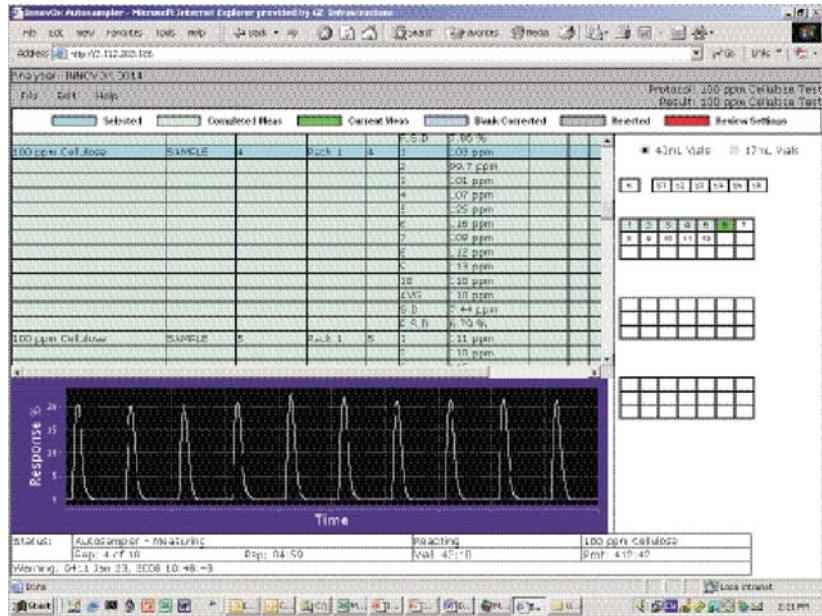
InnovOx Autosampler - Microsoft Internet Explorer provided by GE Infrastructure

File Edit View Favorites Tools Help Back Search Favorites Media

Address http://2.112.203.105 Go Links

Analyzer: INNOVOX 0014

File Edit Help

Protocol: 100 ppm Cellulose Test
Result: 100 ppm Cellulose Test

Selected Completed Meas Current Meas Blank Corrected Rejected Review Settings

| | | | | | R.S.D | 0.66 % |
|---|---|---|---|---|---|---|
| 100 ppm Cellulose | SAMPLE | 4 | Rack 1 | 4 | 1 | 1.03 ppm |
| | | | | | 2 | 99.7 ppm |
| | | | | | 3 | 1.01 ppm |
| | | | | | 4 | 1.07 ppm |
| | | | | | 5 | 1.25 ppm |
| | | | | | 6 | 1.16 ppm |
| | | | | | 7 | 1.09 ppm |
| | | | | | 8 | 1.12 ppm |
| | | | | | 9 | 1.13 ppm |
| | | | | | 10 | 1.10 ppm |
| | | | | | AVG | 1.10 ppm |
| | | | | | S.D | 7.44 ppm |
| | | | | | R.S.D | 6.70 % |
| 100 ppm Cellulose | SAMPLE | 5 | Rack 1 | 5 | 1 | 1.11 ppm |
| | | | | | | 1.10 ppm |

40mL Vials 17mL Vials

R S1 S2 S3 S4 S5 S6

1 2 3 4 5 6 7
8 9 10 11 12

Response
20
15
10
5

Time

Status: Autosampler - Measuring Reacting 100 ppm Cellulose
Rep: 4 of 10 Rep: 04:59 Vial: 4T: 8 Rmt: 412:42
Warning: 04:11 Jan 23, 2008 10:48:43

Done Local intranet

Start 2:21 PM